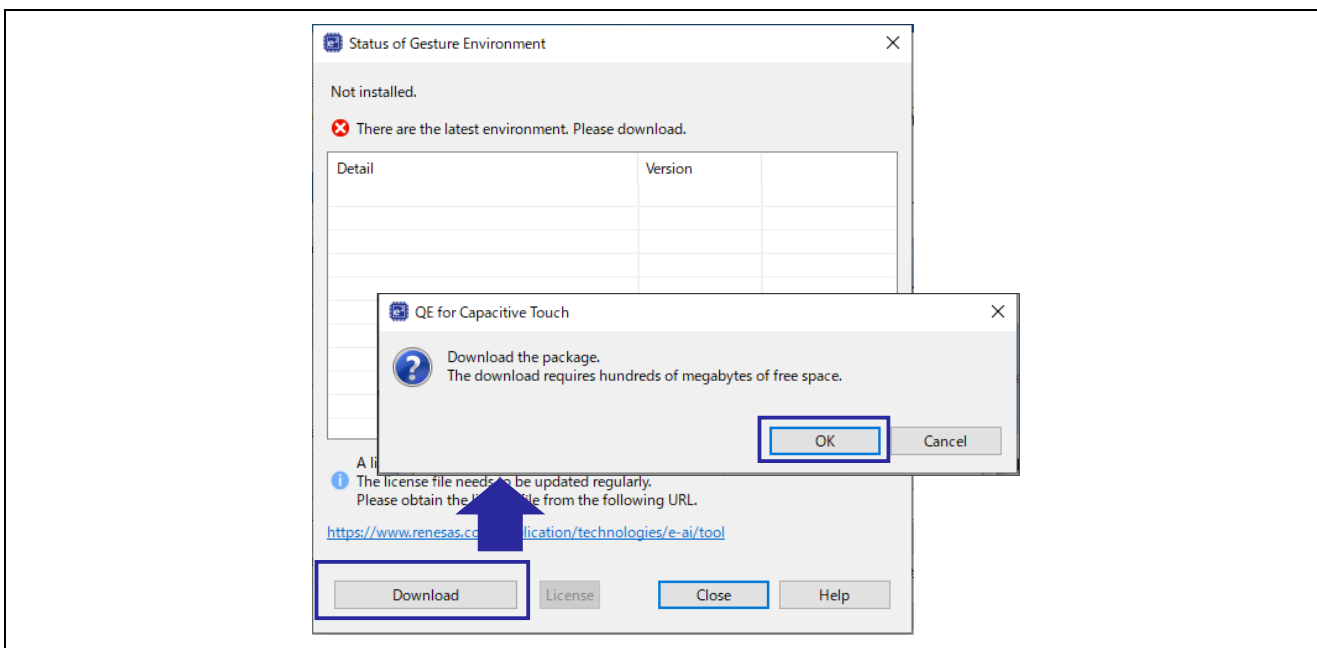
Status of Gesture Environment

Not installed.

There are the latest environment. Please download.

| Detail | Version | |
|---|---|---|

QE for Capacitive Touch

Download the package.
The download requires hundreds of megabytes of free space.

OK Cancel

A li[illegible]
The license file needs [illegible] be updated regularly.
Please obtain the li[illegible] file from the following URL.

https://www.renesas.co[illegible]lication/technologies/e-ai/tool

Download License Close Help